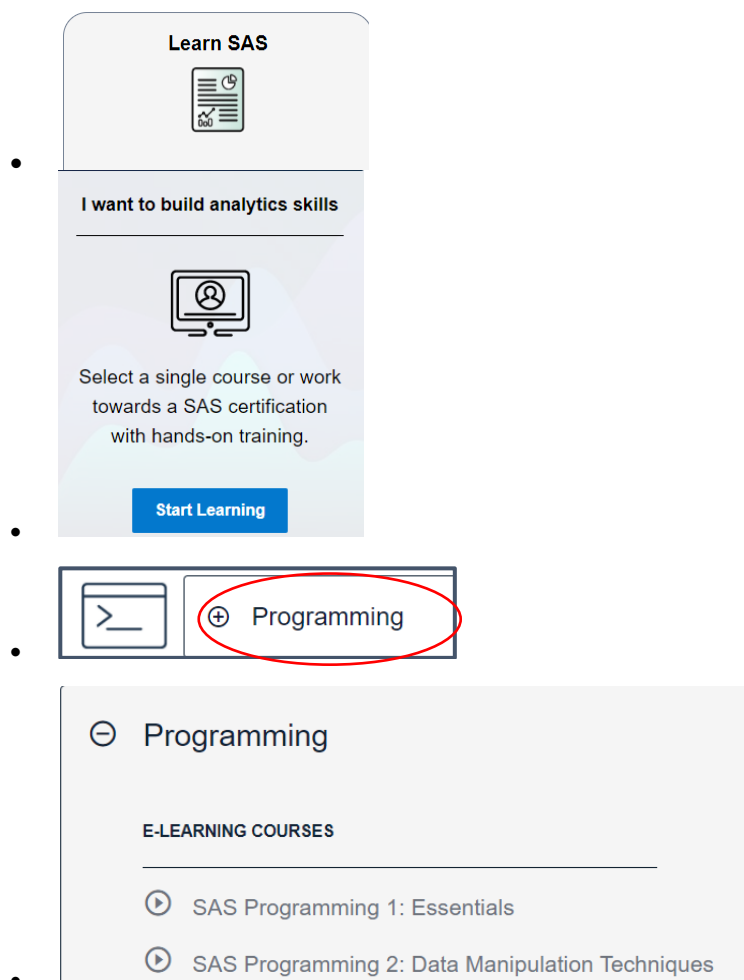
- Learn SAS

- I want to build analytics skills

Select a single course or work towards a SAS certification with hands-on training.

Start Learning

- ⊕ Programming

- ⊖ Programming

E-LEARNING COURSES

SAS Programming 1: Essentials

SAS Programming 2: Data Manipulation Techniques